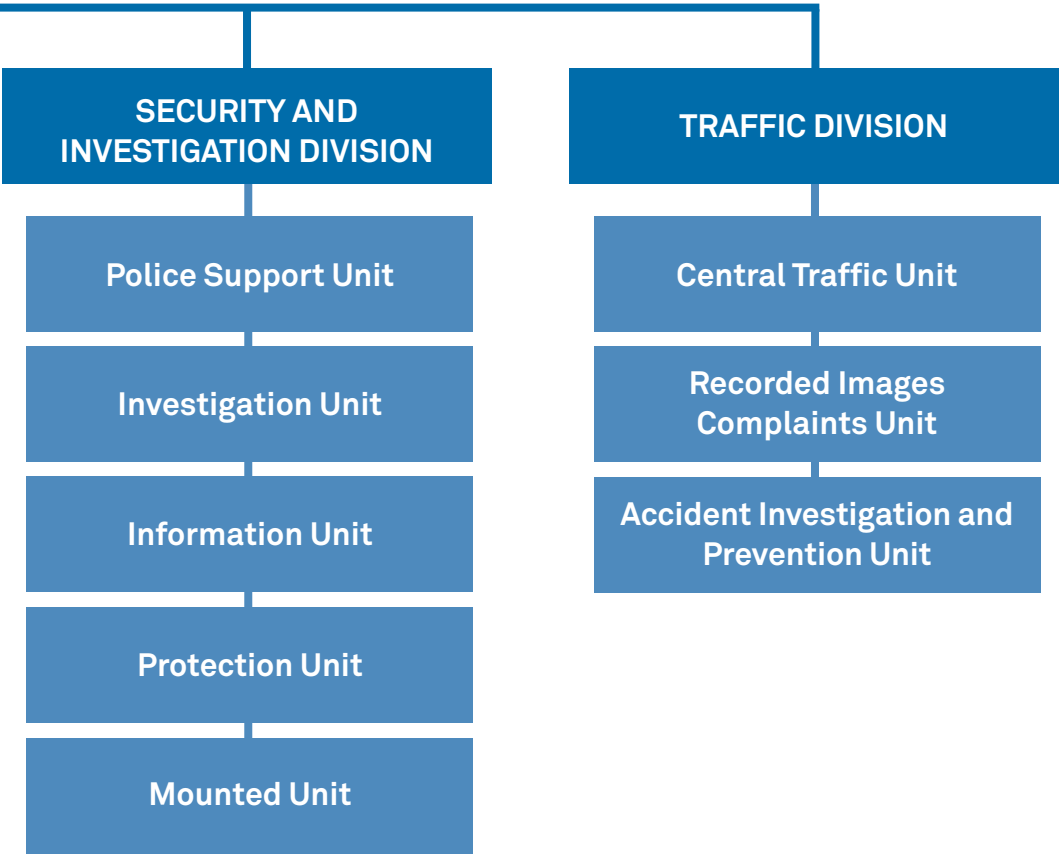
SECURITY AND INVESTIGATION DIVISION

Police Support Unit

Investigation Unit

Information Unit

Protection Unit

Mounted Unit

TRAFFIC DIVISION

Central Traffic Unit

Recorded Images Complaints Unit

Accident Investigation and Prevention Unit